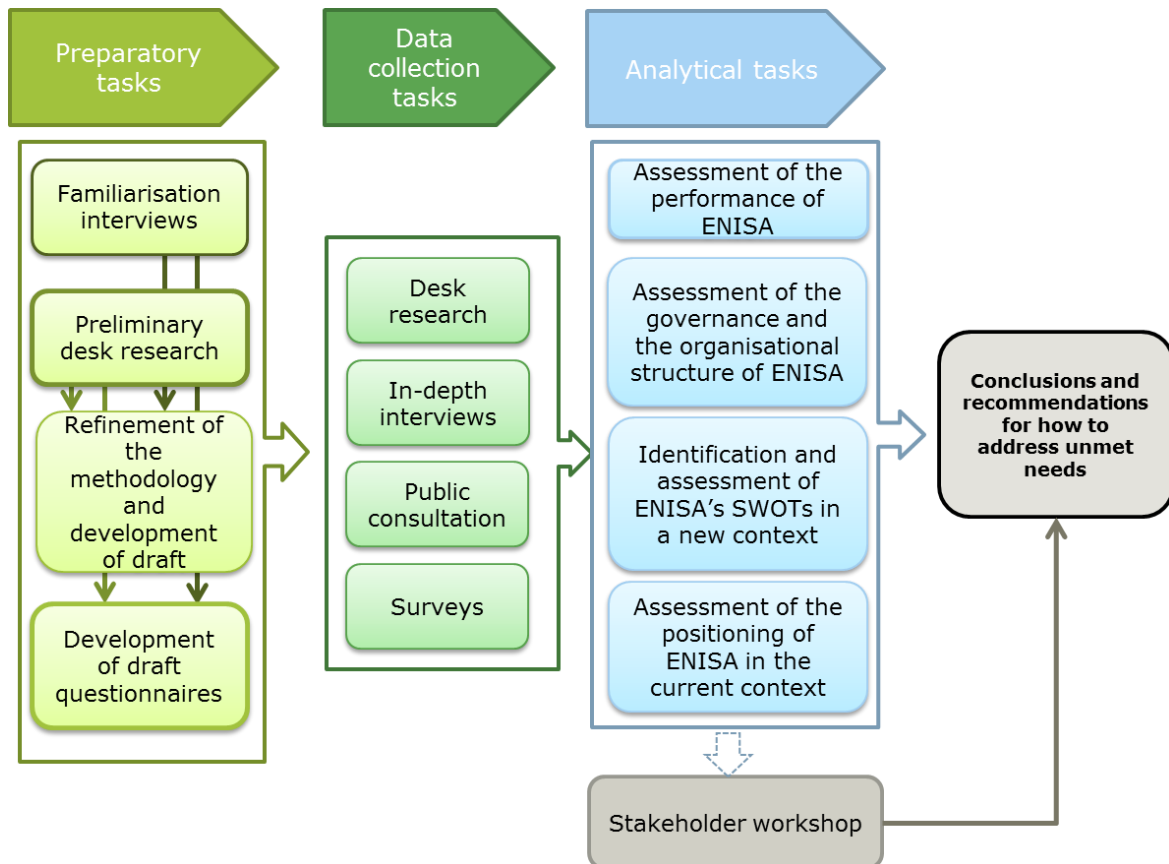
Preparatory tasks

Data collection tasks

Analytical tasks

Familiarisation interviews

Preliminary desk research

Refinement of the methodology and development of draft

Development of draft questionnaires

Desk research

In-depth interviews

Public consultation

Surveys

Assessment of the performance of ENISA

Assessment of the governance and the organisational structure of ENISA

Identification and assessment of ENISA's SWOTs in a new context

Assessment of the positioning of ENISA in the current context

Conclusions and recommendations for how to address unmet needs

Stakeholder workshop